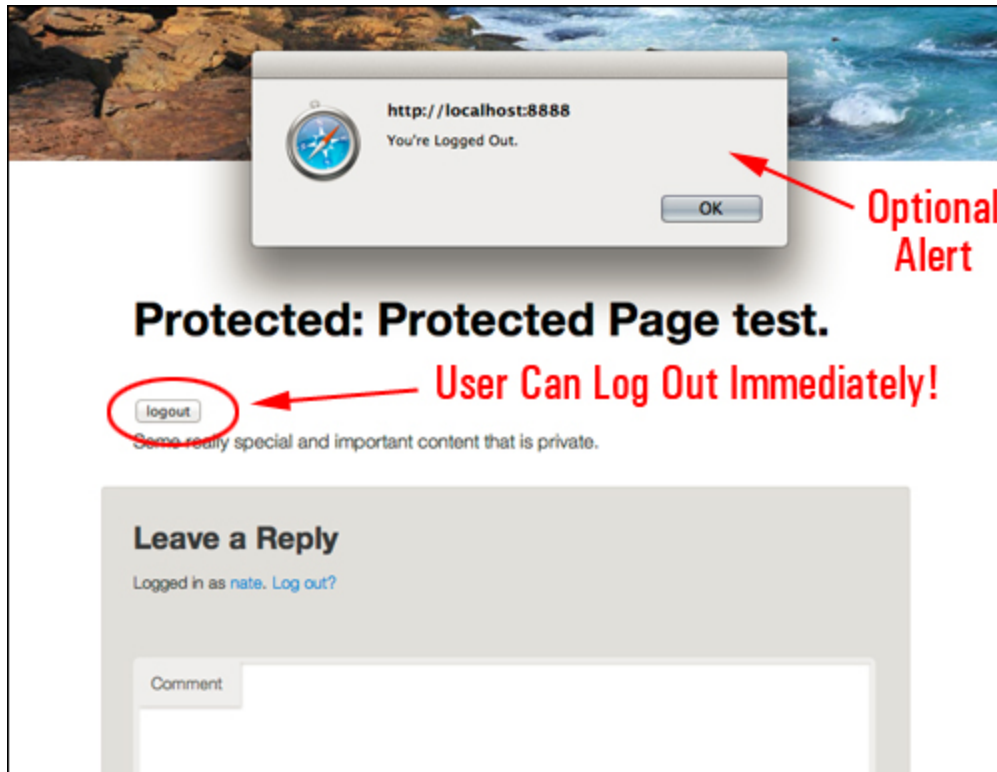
http://localhost:8888

You're Logged Out.

OK

Optional Alert

Protected: Protected Page test.

User Can Log Out Immediately!

logout

Some really special and important content that is private.

Leave a Reply

Logged in as nate. Log out?

Comment